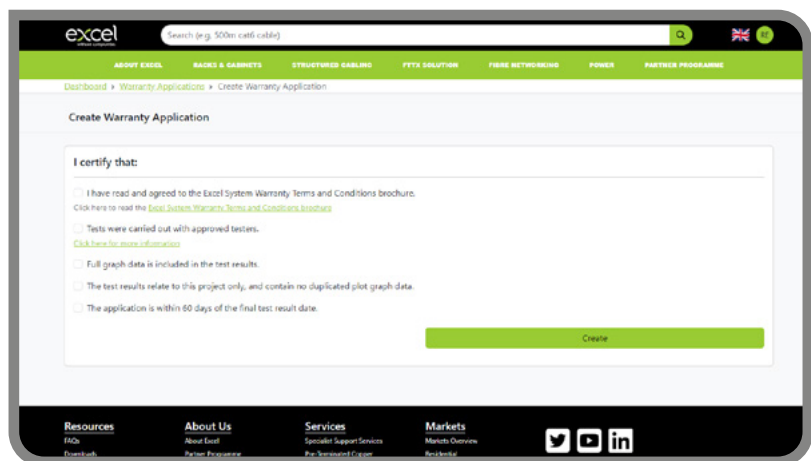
excel
Search (e.g. 500m cat6 cable)

ABOUT EXCEL RACKS & CABINETS STRUCTURED CABLING FTTX SOLUTION FIBRE NETWORKING POWER PARTNER PROGRAMME

Dashboard ▸ Warranty Applications ▸ Create Warranty Application

Create Warranty Application

I certify that:

I have read and agreed to the Excel System Warranty Terms and Conditions brochure.
Click here to read the Excel System Warranty Terms and Conditions brochure

Tests were carried out with approved testers.
Click here for more information

Full graph data is included in the test results.

The test results relate to this project only, and contain no duplicated plot graph data.

The application is within 60 days of the final test result date.

Create

Resources
FAQs
Downloads

About Us
About Excel
Partner Programme

Services
Specialist Support Services
Pre-Terminated Copper

Markets
Markets Overview
Residential